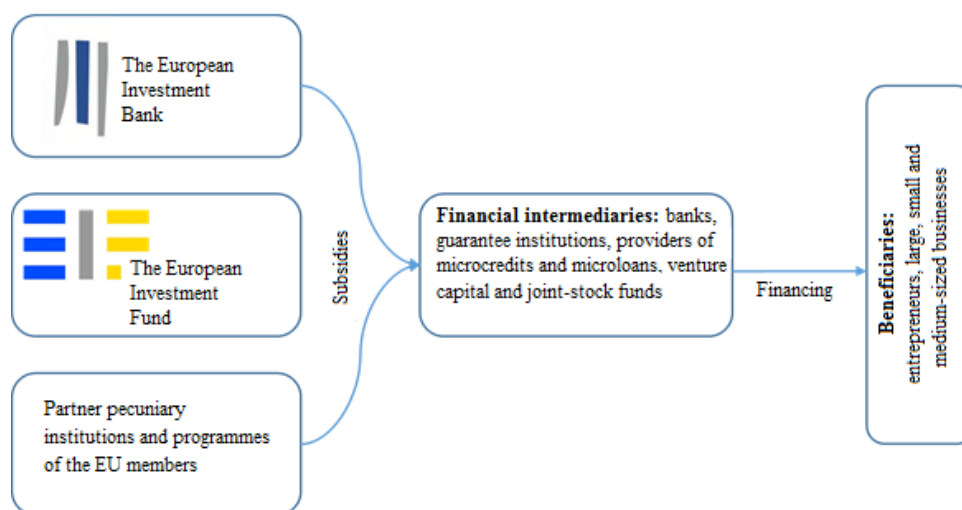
The European Investment Bank

The European Investment Fund

Partner pecuniary institutions and programmes of the EU members

Subsidies

**Financial intermediaries:** banks, guarantee institutions, providers of microcredits and microloans, venture capital and joint-stock funds

Financing

**Beneficiaries:** entrepreneurs, large, small and medium-sized businesses